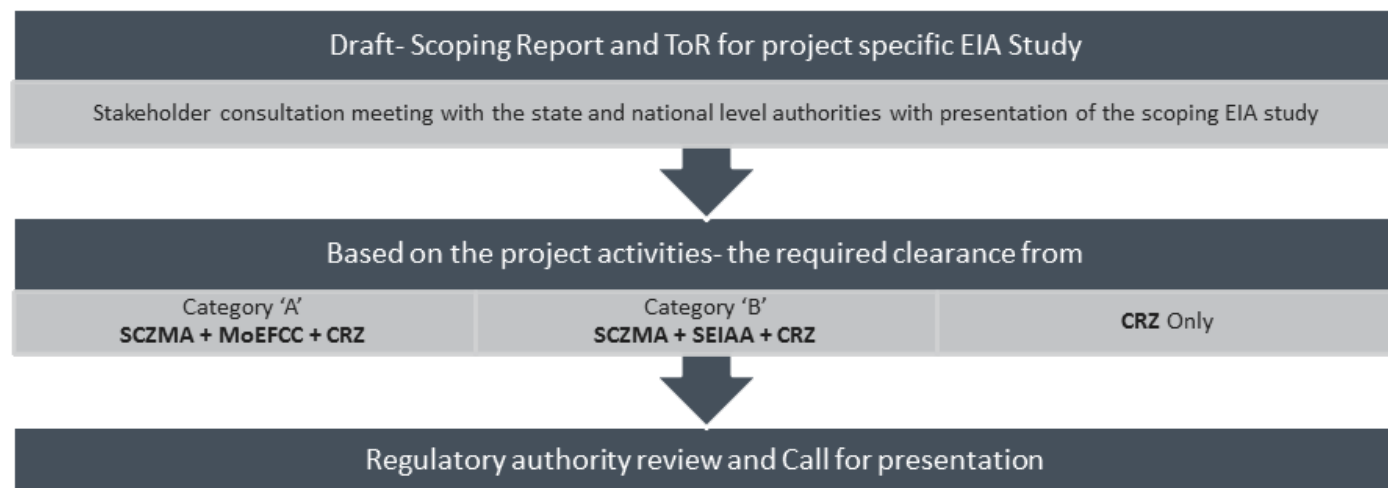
Draft- Scoping Report and ToR for project specific EIA Study

Stakeholder consultation meeting with the state and national level authorities with presentation of the scoping EIA study

Based on the project activities- the required clearance from

Category 'A'
SCZMA + MoEFCC + CRZ

Category 'B'
SCZMA + SEIAA + CRZ

CRZ Only

Regulatory authority review and Call for presentation